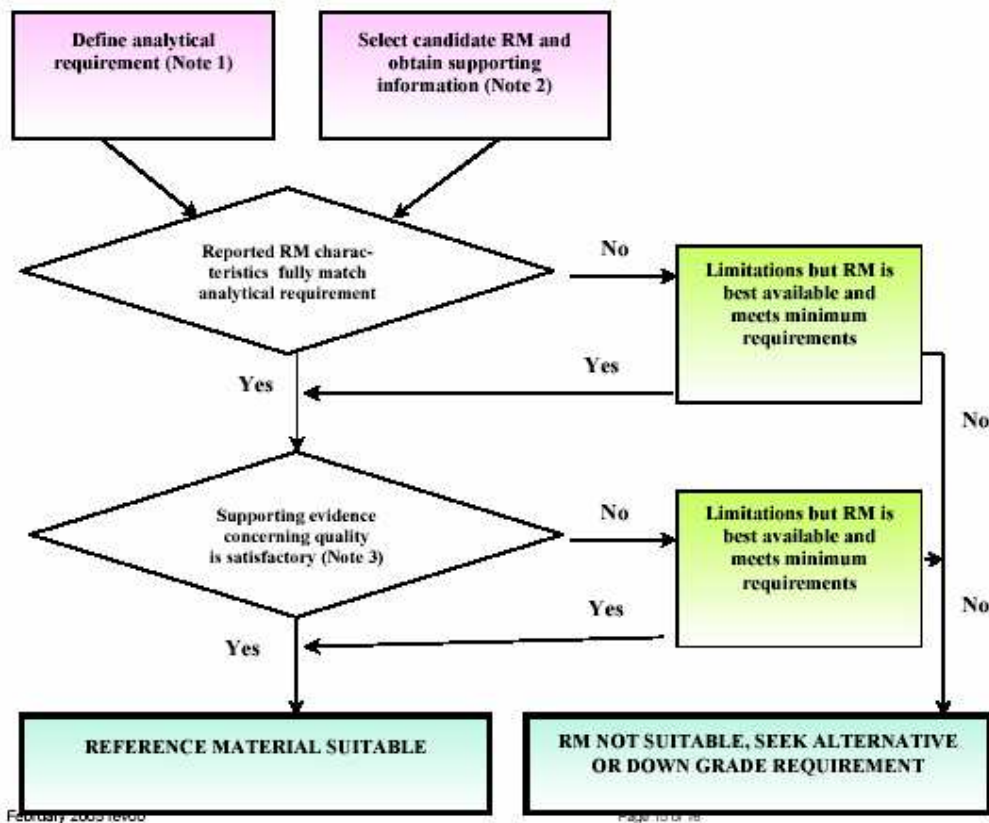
Define analytical requirement (Note 1)

Select candidate RM and obtain supporting information (Note 2)

Reported RM characteristics fully match analytical requirement

No

Limitations but RM is best available and meets minimum requirements

Yes

Yes

No

Supporting evidence concerning quality is satisfactory (Note 3)

No

Limitations but RM is best available and meets minimum requirements

No

Yes

Yes

REFERENCE MATERIAL SUITABLE

RM NOT SUITABLE, SEEK ALTERNATIVE OR DOWN GRADE REQUIREMENT

February 2005 rev00

Page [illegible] of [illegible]